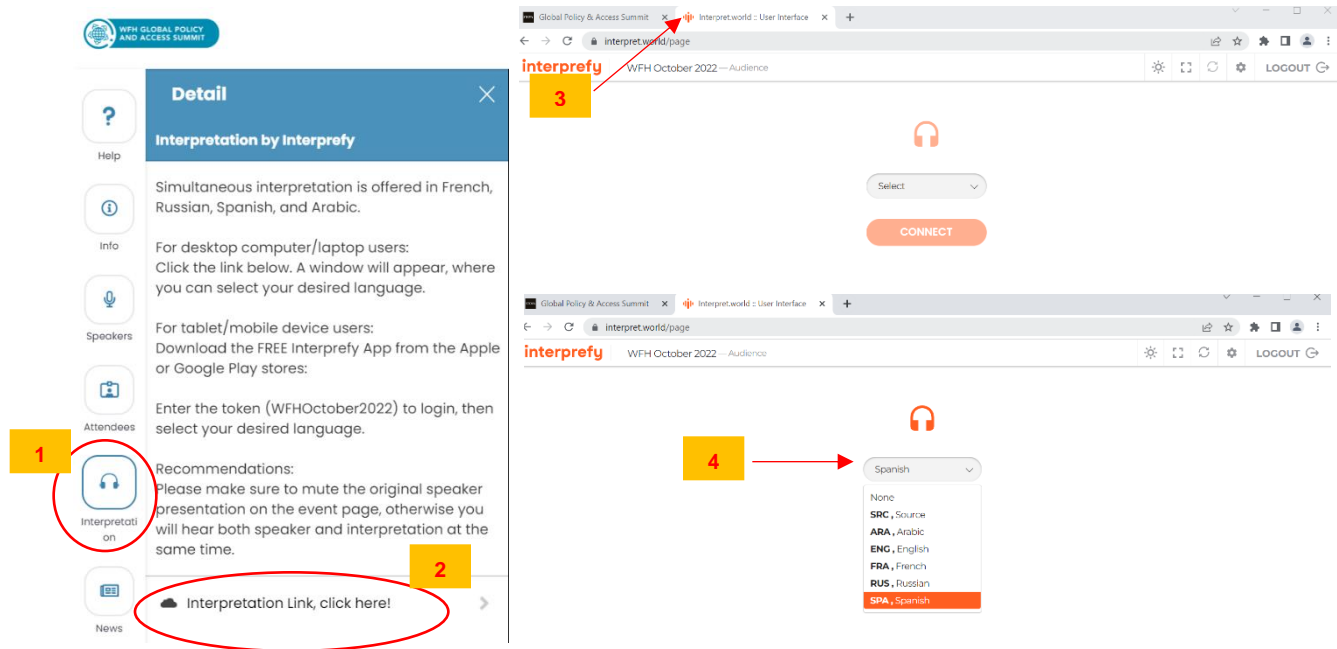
WFH GLOBAL POLICY AND ACCESS SUMMIT

Help

Info

Speakers

Attendees

1

Interpretation

News

Detail

Interpretation by Interprefy

Simultaneous interpretation is offered in French, Russian, Spanish, and Arabic.

For desktop computer/laptop users:
Click the link below. A window will appear, where you can select your desired language.

For tablet/mobile device users:
Download the FREE Interprefy App from the Apple or Google Play stores:

Enter the token (WFHOctober2022) to login, then select your desired language.

Recommendations:
Please make sure to mute the original speaker presentation on the event page, otherwise you will hear both speaker and interpretation at the same time.

2

Interpretation Link, click here!

Global Policy & Access Summit

Interpret.world :: User Interface

interpret.world/page

interprefy WFH October 2022 — Audience

LOGOUT

3

Select

CONNECT

Global Policy & Access Summit

Interpret.world :: User Interface

interpret.world/page

interprefy WFH October 2022 — Audience

LOGOUT

4

Spanish

None
SRC , Source
ARA , Arabic
ENG , English
FRA , French
RUS , Russian
SPA , Spanish